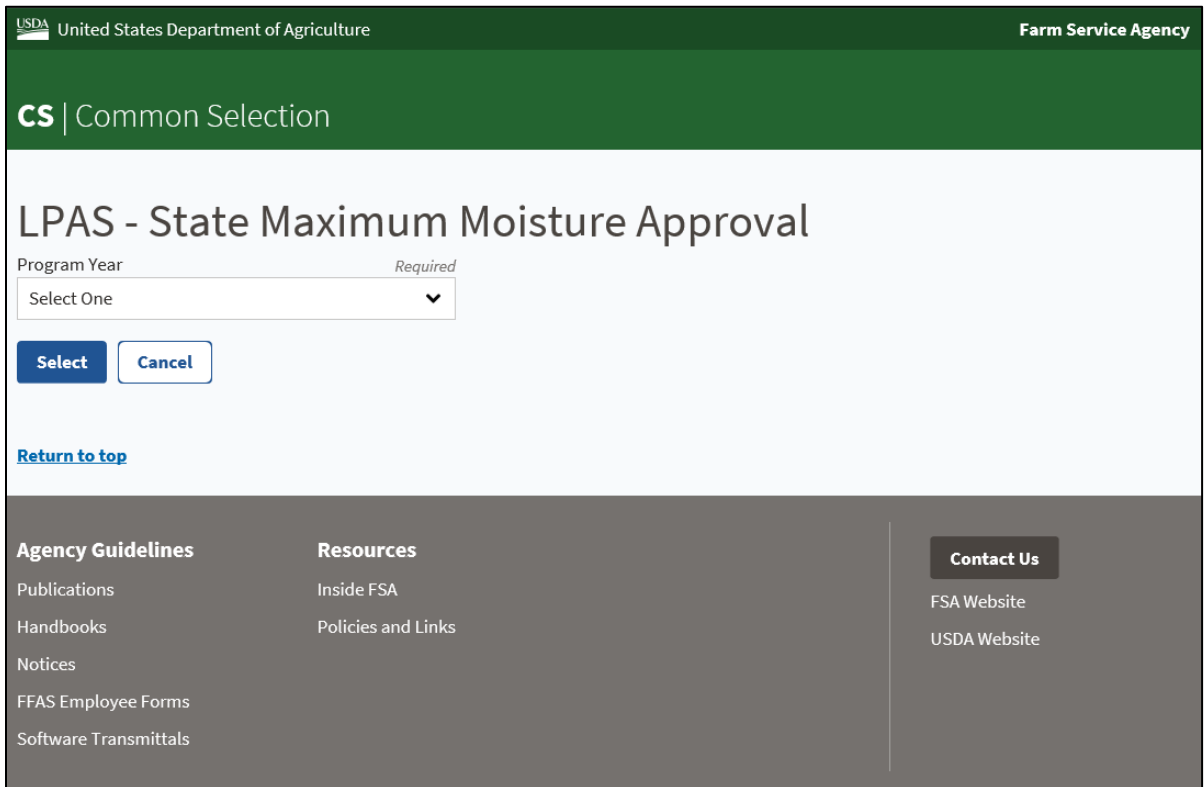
USDA United States Department of Agriculture

Farm Service Agency

CS | Common Selection

LPAS - State Maximum Moisture Approval

Program Year

Required

Select One

Select

Cancel

Return to top

Agency Guidelines

Publications

Handbooks

Notices

FFAS Employee Forms

Software Transmittals

Resources

Inside FSA

Policies and Links

Contact Us

FSA Website

USDA Website